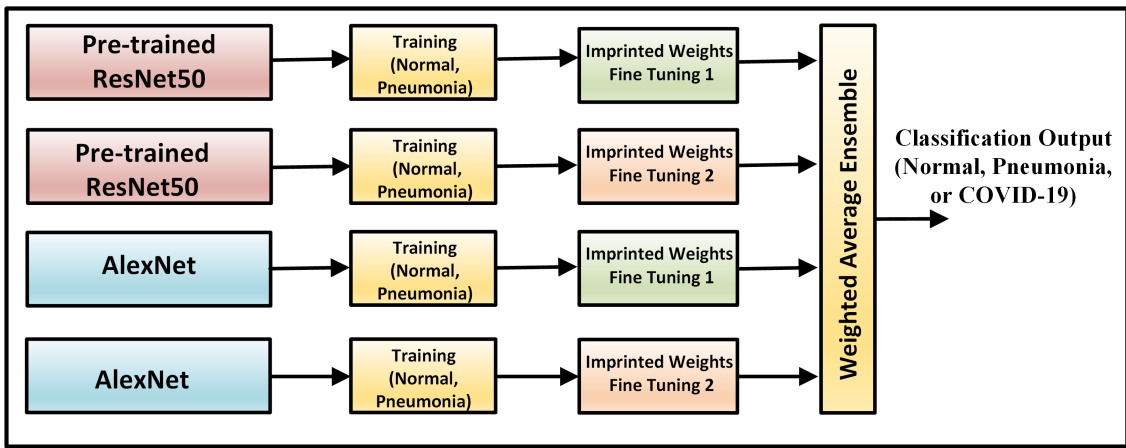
Pre-trained ResNet50

Training (Normal, Pneumonia)

Imprinted Weights Fine Tuning 1

Pre-trained ResNet50

Training (Normal, Pneumonia)

Imprinted Weights Fine Tuning 2

AlexNet

Training (Normal, Pneumonia)

Imprinted Weights Fine Tuning 1

AlexNet

Training (Normal, Pneumonia)

Imprinted Weights Fine Tuning 2

Weighted Average Ensemble

Classification Output (Normal, Pneumonia, or COVID-19)